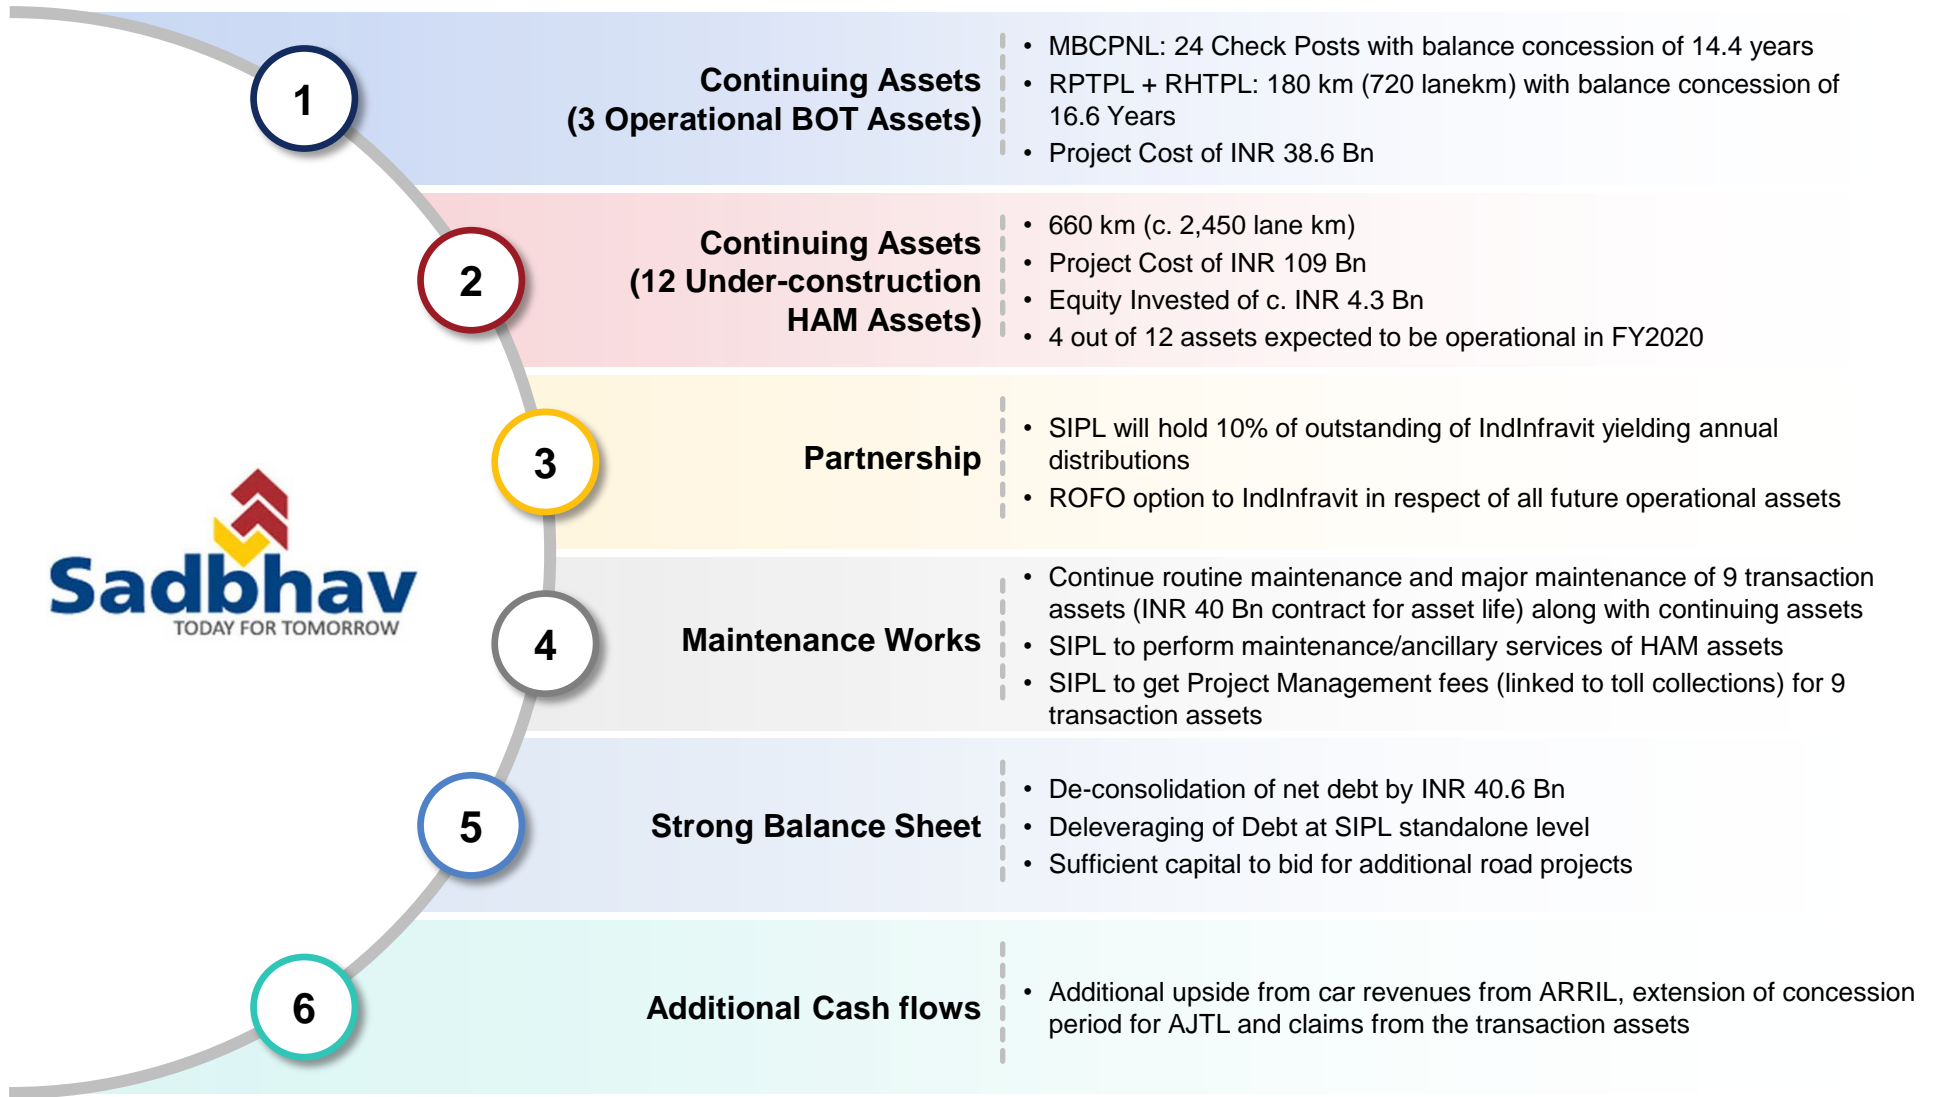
Sadbhav
TODAY FOR TOMORROW

1

Continuing Assets (3 Operational BOT Assets)

- MBCPNL: 24 Check Posts with balance concession of 14.4 years
- RPTPL + RHTPL: 180 km (720 lanekm) with balance concession of 16.6 Years
- Project Cost of INR 38.6 Bn

2

Continuing Assets (12 Under-construction HAM Assets)

- 660 km (c. 2,450 lane km)
- Project Cost of INR 109 Bn
- Equity Invested of c. INR 4.3 Bn
- 4 out of 12 assets expected to be operational in FY2020

3

Partnership

- SIPL will hold 10% of outstanding of IndInfravit yielding annual distributions
- ROFO option to IndInfravit in respect of all future operational assets

4

Maintenance Works

- Continue routine maintenance and major maintenance of 9 transaction assets (INR 40 Bn contract for asset life) along with continuing assets
- SIPL to perform maintenance/ancillary services of HAM assets
- SIPL to get Project Management fees (linked to toll collections) for 9 transaction assets

5

Strong Balance Sheet

- De-consolidation of net debt by INR 40.6 Bn
- Deleveraging of Debt at SIPL standalone level
- Sufficient capital to bid for additional road projects

6

Additional Cash flows

- Additional upside from car revenues from ARRIL, extension of concession period for AJTL and claims from the transaction assets